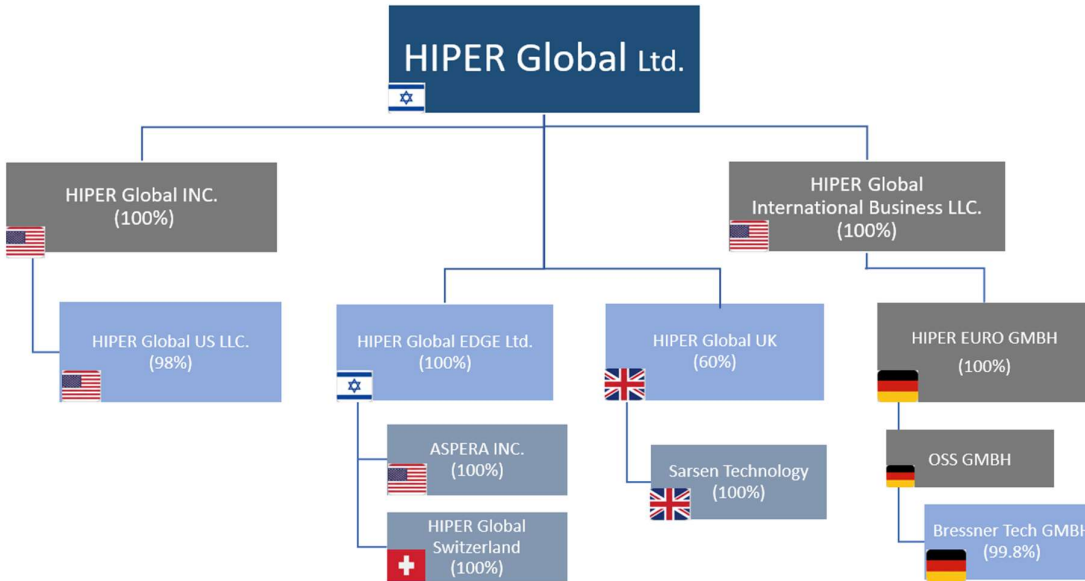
HIPER Global Ltd.

HIPER Global INC.
(100%)

HIPER Global International Business LLC.
(100%)

HIPER Global US LLC.
(98%)

HIPER Global EDGE Ltd.
(100%)

HIPER Global UK
(60%)

HIPER EURO GMBH
(100%)

ASPERA INC.
(100%)

HIPER Global Switzerland
(100%)

Sarsen Technology
(100%)

OSS GMBH

Bressner Tech GMBH
(99.8%)